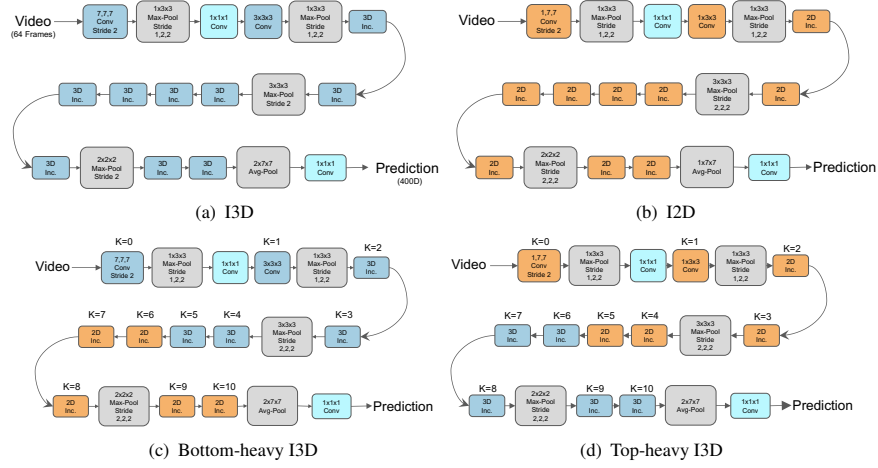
Video (64 Frames) 7,7,7 Conv Stride 2 1x3x3 Max-Pool Stride 1,2,2 1x1x1 Conv 3x3x3 Conv 1x3x3 Max-Pool Stride 1,2,2 3D Inc.

3D Inc. 3D Inc. 3D Inc. 3D Inc. 3x3x3 Max-Pool Stride 2 3D Inc.

3D Inc. 2x2x2 Max-Pool Stride 2 3D Inc. 3D Inc. 2x7x7 Avg-Pool 1x1x1 Conv Prediction (400D)

(a) I3D

Video 1,7,7 Conv Stride 2 1x3x3 Max-Pool Stride 1,2,2 1x1x1 Conv 1x3x3 Conv 1x3x3 Max-Pool Stride 1,2,2 2D Inc.

2D Inc. 2D Inc. 2D Inc. 2D Inc. 3x3x3 Max-Pool Stride 2,2,2 2D Inc.

2D Inc. 2x2x2 Max-Pool Stride 2,2,2 2D Inc. 2D Inc. 1x7x7 Avg-Pool 1x1x1 Conv Prediction

(b) I2D

K=0 K=1 K=2
Video 7,7,7 Conv Stride 2 1x3x3 Max-Pool Stride 1,2,2 1x1x1 Conv 3x3x3 Conv 1x3x3 Max-Pool Stride 1,2,2 3D Inc.

K=7 K=6 K=5 K=4 K=3
2D Inc. 2D Inc. 3D Inc. 3D Inc. 3x3x3 Max-Pool Stride 2,2,2 3D Inc.

K=8 K=9 K=10
2D Inc. 2x2x2 Max-Pool Stride 2,2,2 2D Inc. 2D Inc. 2x7x7 Avg-Pool 1x1x1 Conv Prediction

(c) Bottom-heavy I3D

K=0 K=1 K=2
Video 1,7,7 Conv Stride 2 1x3x3 Max-Pool Stride 1,2,2 1x1x1 Conv 1x3x3 Conv 1x3x3 Max-Pool Stride 1,2,2 2D Inc.

K=7 K=6 K=5 K=4 K=3
3D Inc. 3D Inc. 2D Inc. 2D Inc. 3x3x3 Max-Pool Stride 2,2,2 2D Inc.

K=8 K=9 K=10
3D Inc. 2x2x2 Max-Pool Stride 2,2,2 3D Inc. 3D Inc. 2x7x7 Avg-Pool 1x1x1 Conv Prediction

(d) Top-heavy I3D